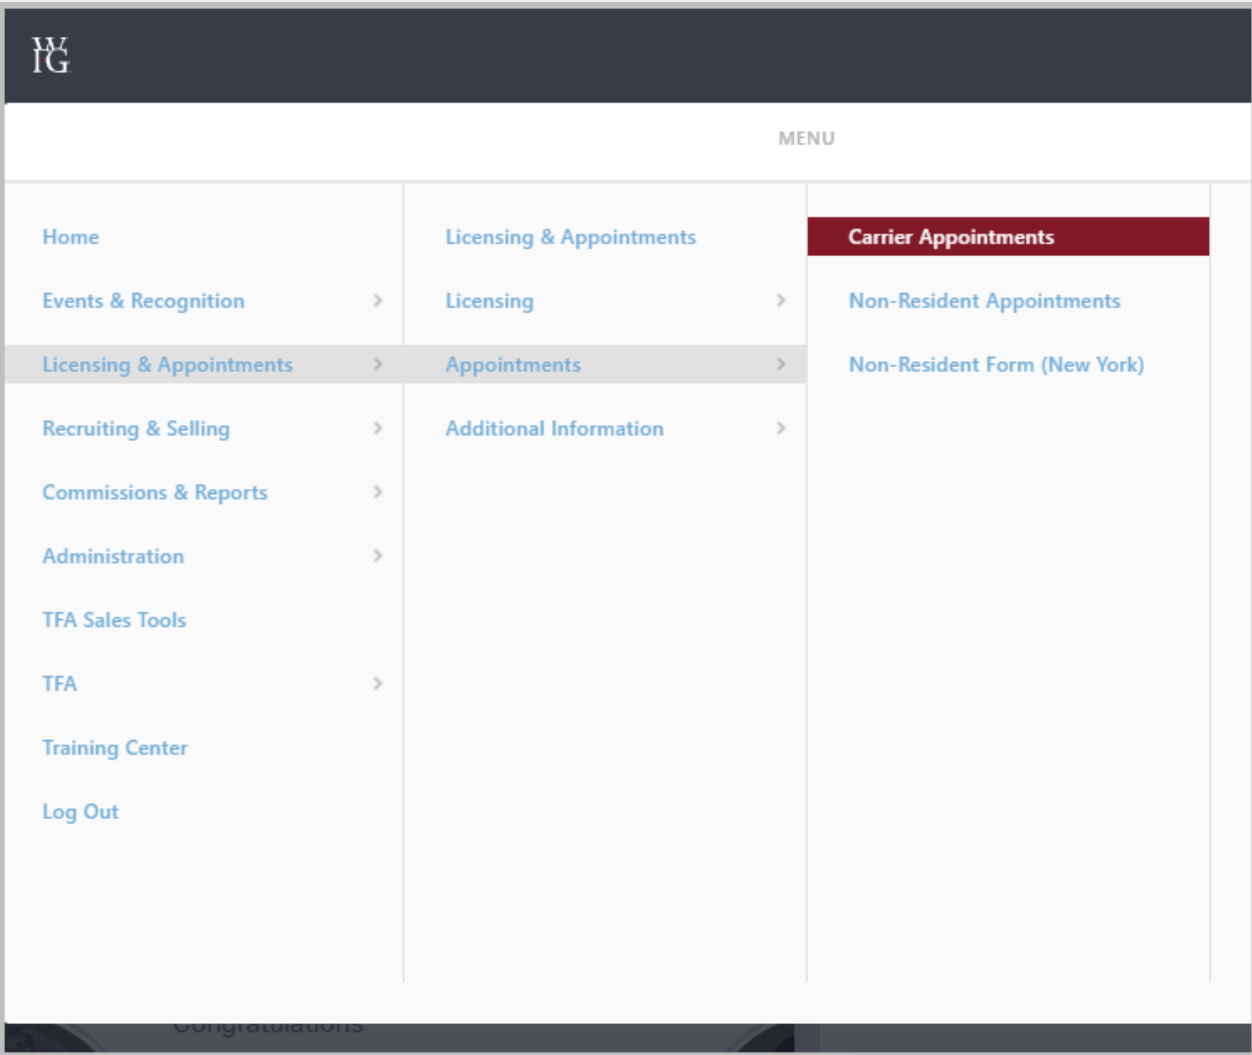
WIG

MENU

Home
Events & Recognition
Licensing & Appointments
Recruiting & Selling
Commissions & Reports
Administration
TFA Sales Tools
TFA
Training Center
Log Out

Licensing & Appointments
Licensing
Appointments
Additional Information

Carrier Appointments
Non-Resident Appointments
Non-Resident Form (New York)

Congratulations